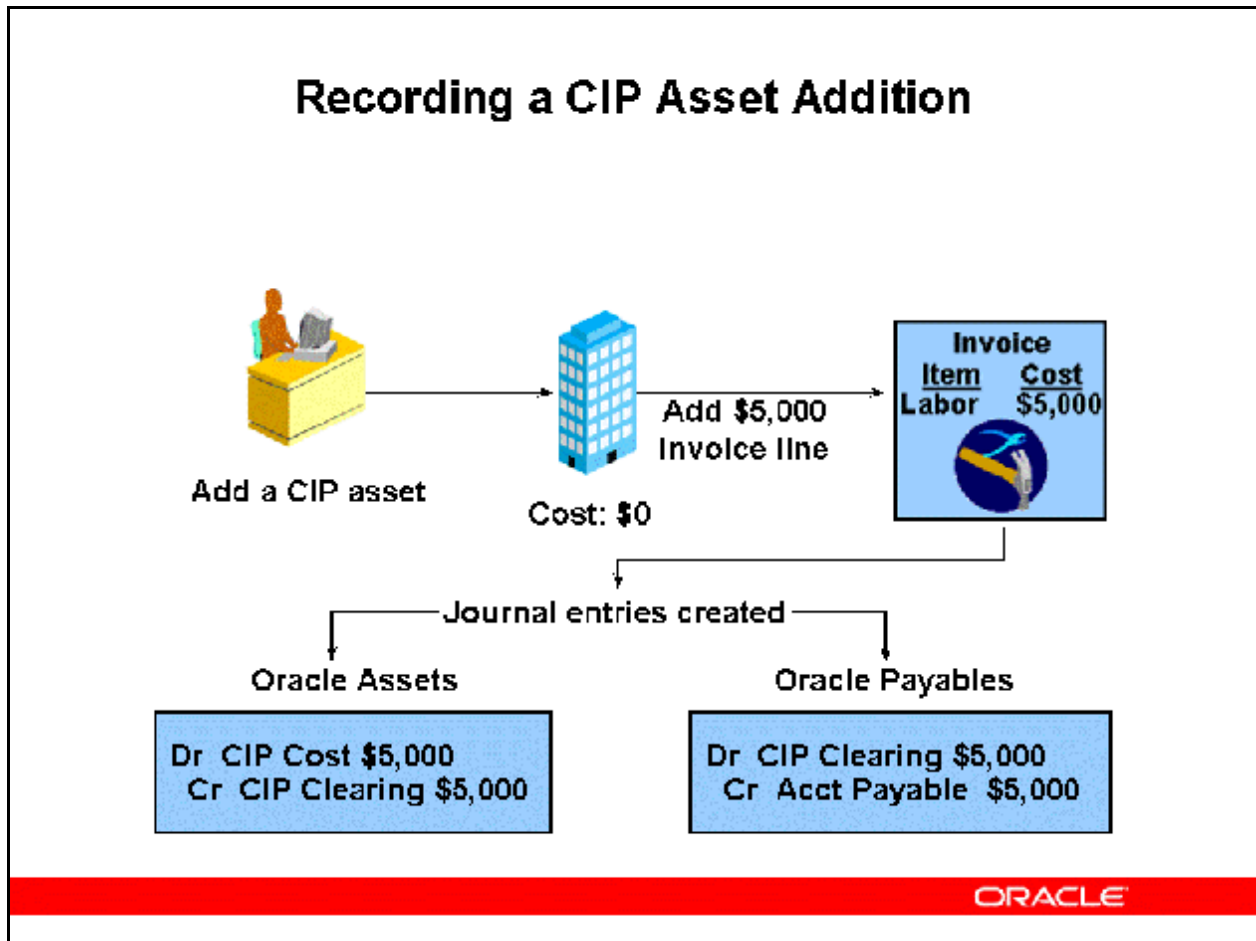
Recording a CIP Asset Addition

Add a CIP asset

Cost: $0

Add $5,000 Invoice line

Invoice

| Item | Cost |
|---|---|
| Labor | $5,000 |

Journal entries created

Oracle Assets

Dr CIP Cost $5,000
Cr CIP Clearing $5,000

Oracle Payables

Dr CIP Clearing $5,000
Cr Acct Payable $5,000

ORACLE